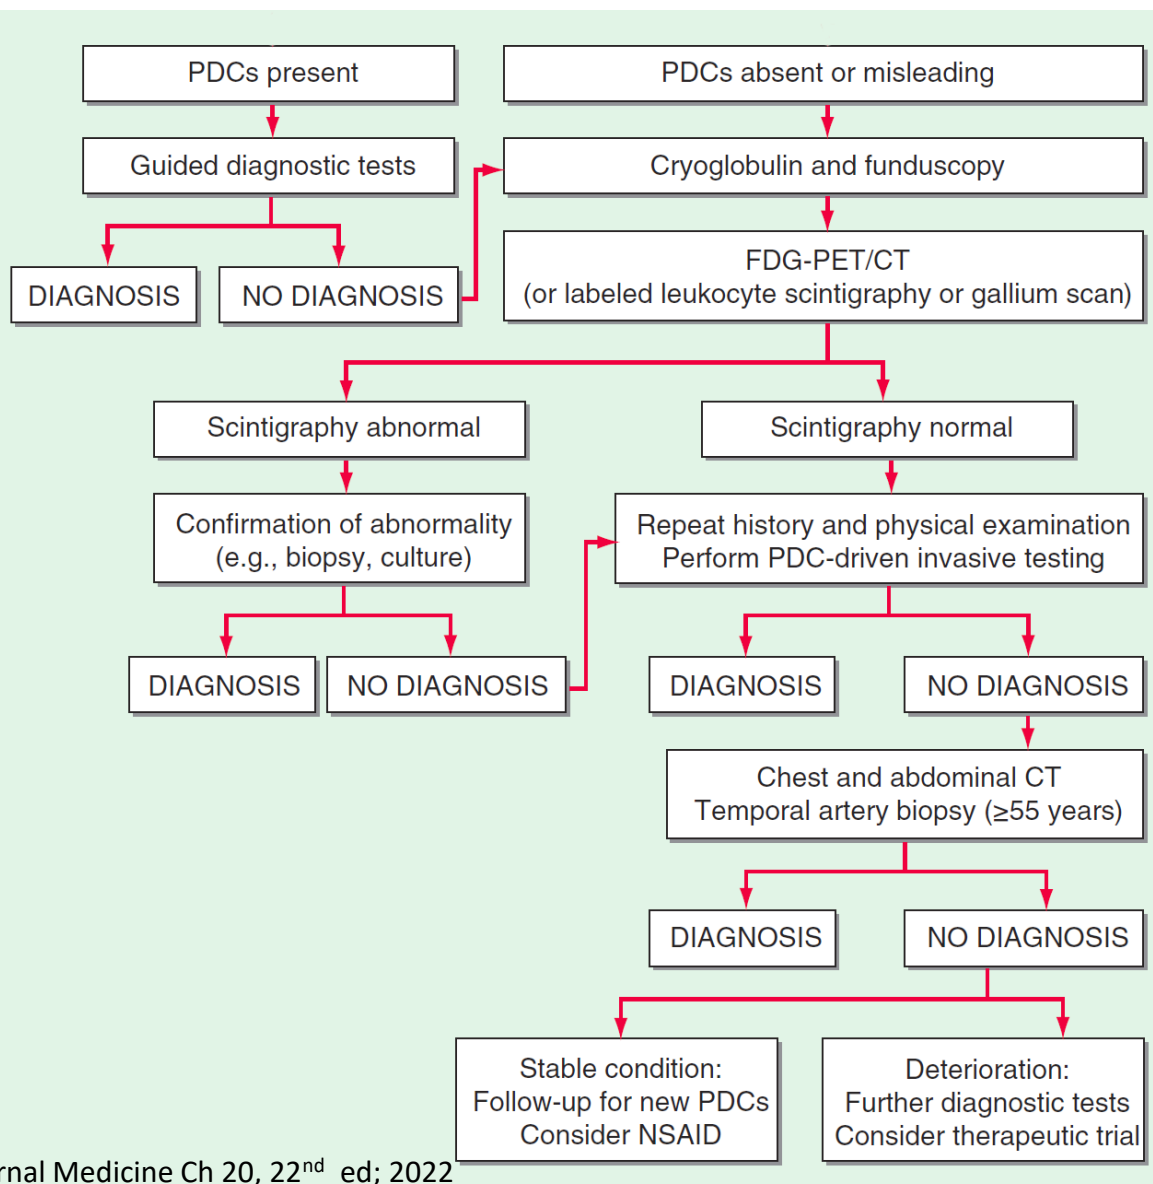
PDCs present

PDCs absent or misleading

Guided diagnostic tests

Cryoglobulin and funduscopy

DIAGNOSIS

NO DIAGNOSIS

FDG-PET/CT
(or labeled leukocyte scintigraphy or gallium scan)

Scintigraphy abnormal

Scintigraphy normal

Confirmation of abnormality
(e.g., biopsy, culture)

Repeat history and physical examination
Perform PDC-driven invasive testing

DIAGNOSIS

NO DIAGNOSIS

DIAGNOSIS

NO DIAGNOSIS

Chest and abdominal CT
Temporal artery biopsy (≥55 years)

DIAGNOSIS

NO DIAGNOSIS

Stable condition:
Follow-up for new PDCs
Consider NSAID

Deterioration:
Further diagnostic tests
Consider therapeutic trial

rnal Medicine Ch 20, 22$^{nd}$ ed; 2022